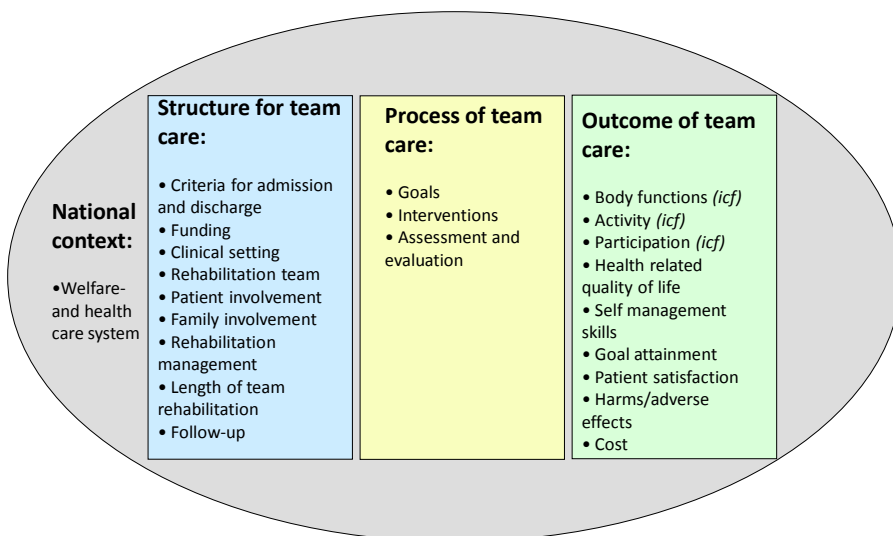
National context:

•Welfare- and health care system

Structure for team care:

• Criteria for admission and discharge
• Funding
• Clinical setting
• Rehabilitation team
• Patient involvement
• Family involvement
• Rehabilitation management
• Length of team rehabilitation
• Follow-up

Process of team care:

• Goals
• Interventions
• Assessment and evaluation

Outcome of team care:

• Body functions *(icf)*
• Activity *(icf)*
• Participation *(icf)*
• Health related quality of life
• Self management skills
• Goal attainment
• Patient satisfaction
• Harms/adverse effects
• Cost